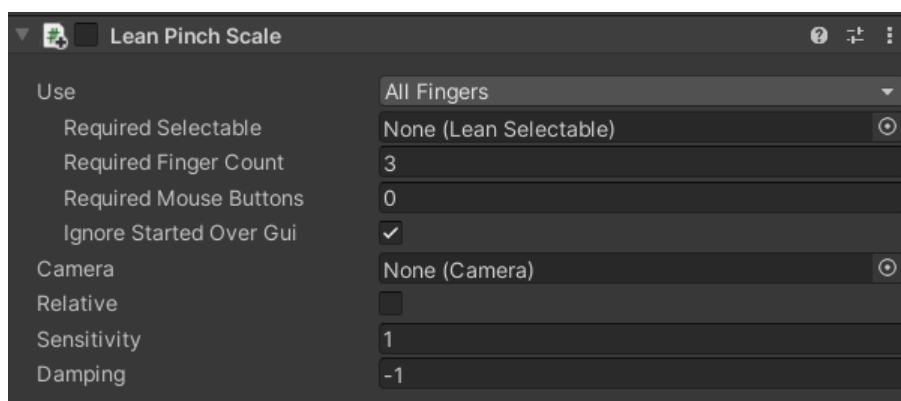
Lean Pinch Scale

| | |
|---|---|
| Use | All Fingers |
| Required Selectable | None (Lean Selectable) |
| Required Finger Count | 3 |
| Required Mouse Buttons | 0 |
| Ignore Started Over Gui | ✓ |
| Camera | None (Camera) |
| Relative | |
| Sensitivity | 1 |
| Damping | -1 |